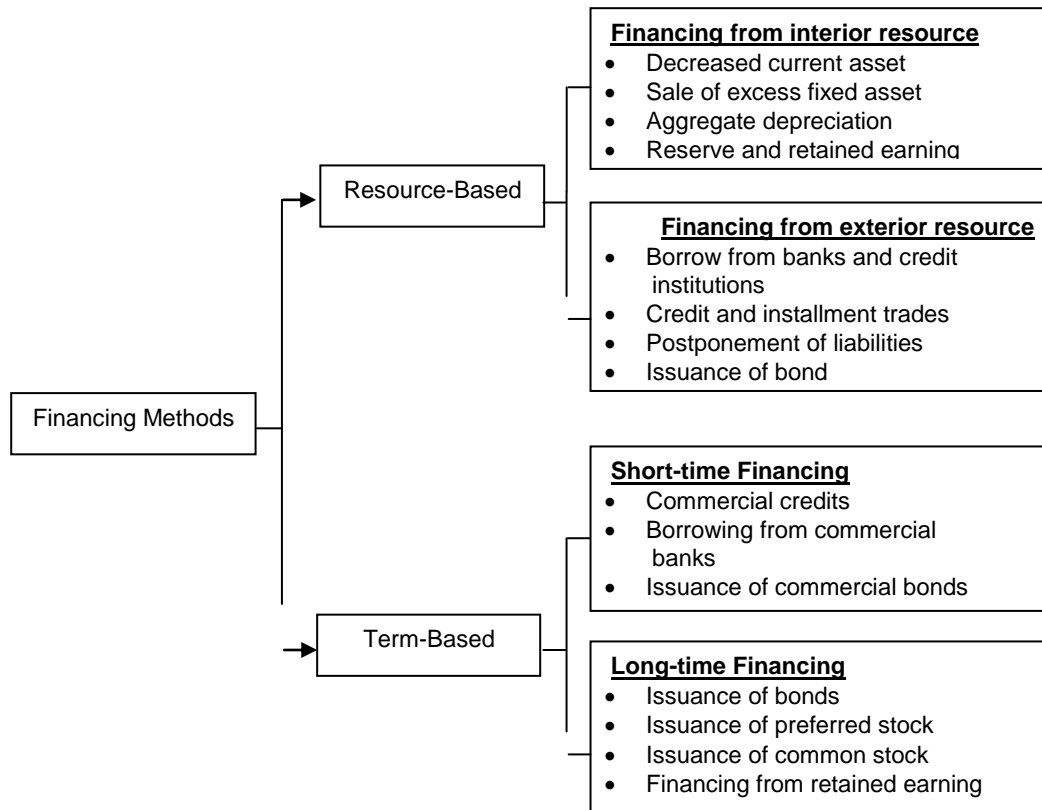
Financing Methods

Resource-Based

**Financing from interior resource**
- Decreased current asset
- Sale of excess fixed asset
- Aggregate depreciation
- Reserve and retained earning

**Financing from exterior resource**
- Borrow from banks and credit institutions
- Credit and installment trades
- Postponement of liabilities
- Issuance of bond

Term-Based

**Short-time Financing**
- Commercial credits
- Borrowing from commercial banks
- Issuance of commercial bonds

**Long-time Financing**
- Issuance of bonds
- Issuance of preferred stock
- Issuance of common stock
- Financing from retained earning